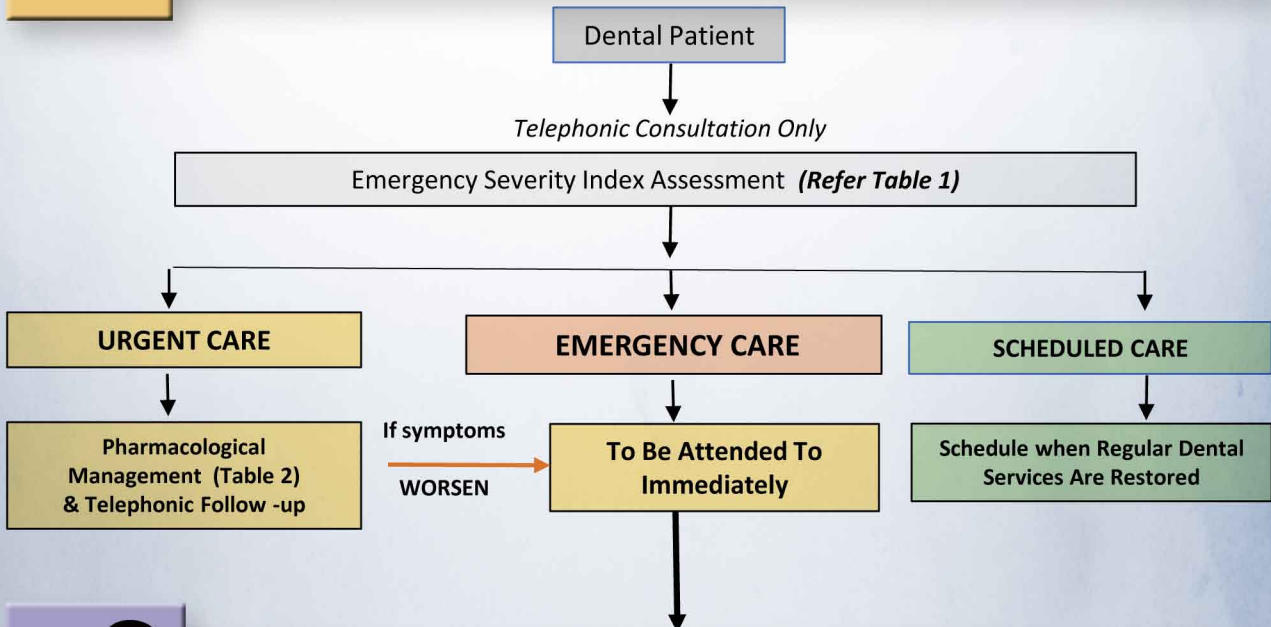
Dental Patient

*Telephonic Consultation Only*

Emergency Severity Index Assessment ***(Refer Table 1)***

**URGENT CARE**

**EMERGENCY CARE**

**SCHEDULED CARE**

**Pharmacological Management (Table 2) & Telephonic Follow -up**

**If symptoms**

**WORSEN**

**To Be Attended To Immediately**

**Schedule when Regular Dental Services Are Restored**